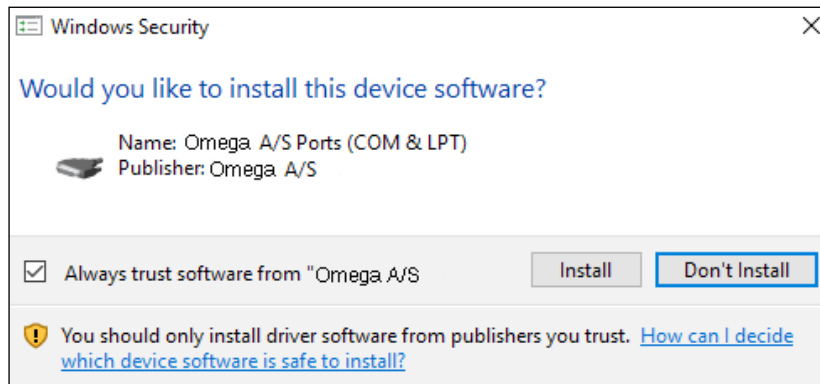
Windows Security

Would you like to install this device software?

Name: Omega A/S Ports (COM & LPT)
Publisher: Omega A/S

Always trust software from "Omega A/S

Install

Don't Install

You should only install driver software from publishers you trust. How can I decide which device software is safe to install?